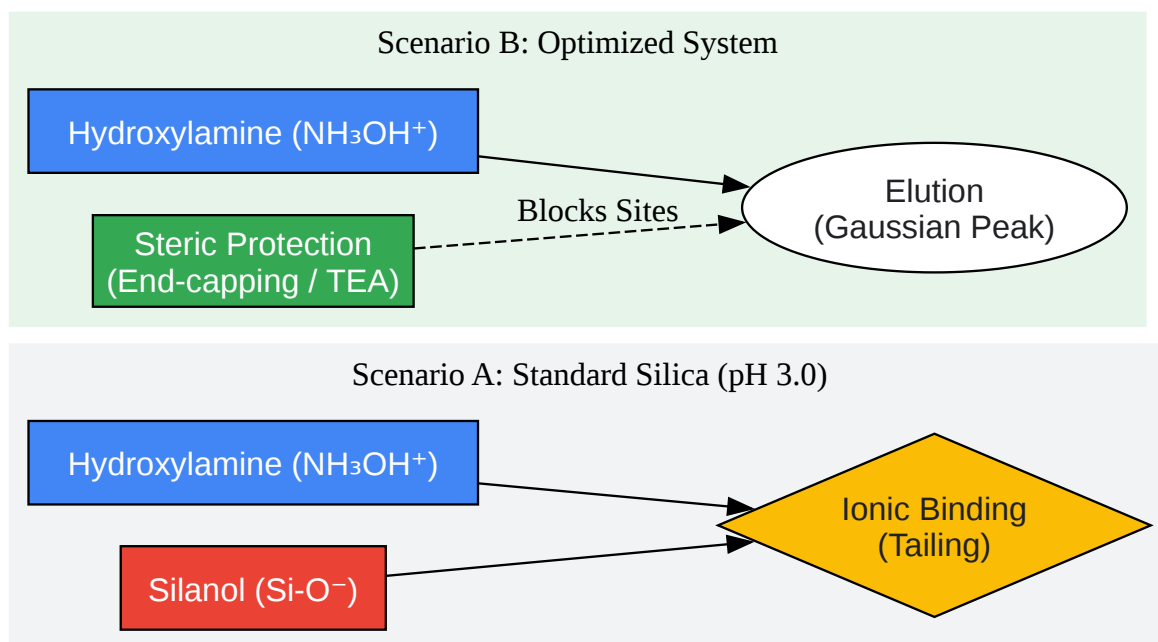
Scenario B: Optimized System

Hydroxylamine ($NH_3OH^+$)

Steric Protection
(End-capping / TEA)

Blocks Sites

Elution
(Gaussian Peak)

Scenario A: Standard Silica (pH 3.0)

Hydroxylamine ($NH_3OH^+$)

Silanol (Si-O⁻)

Ionic Binding
(Tailing)